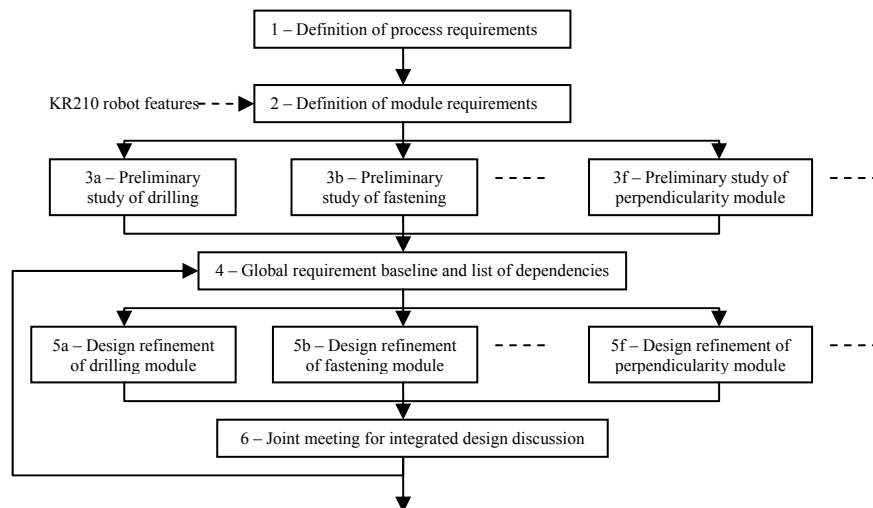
1 – Definition of process requirements

KR210 robot features

2 – Definition of module requirements

3a – Preliminary study of drilling

3b – Preliminary study of fastening

3f – Preliminary study of perpendicularity module

4 – Global requirement baseline and list of dependencies

5a – Design refinement of drilling module

5b – Design refinement of fastening module

5f – Design refinement of perpendicularity module

6 – Joint meeting for integrated design discussion